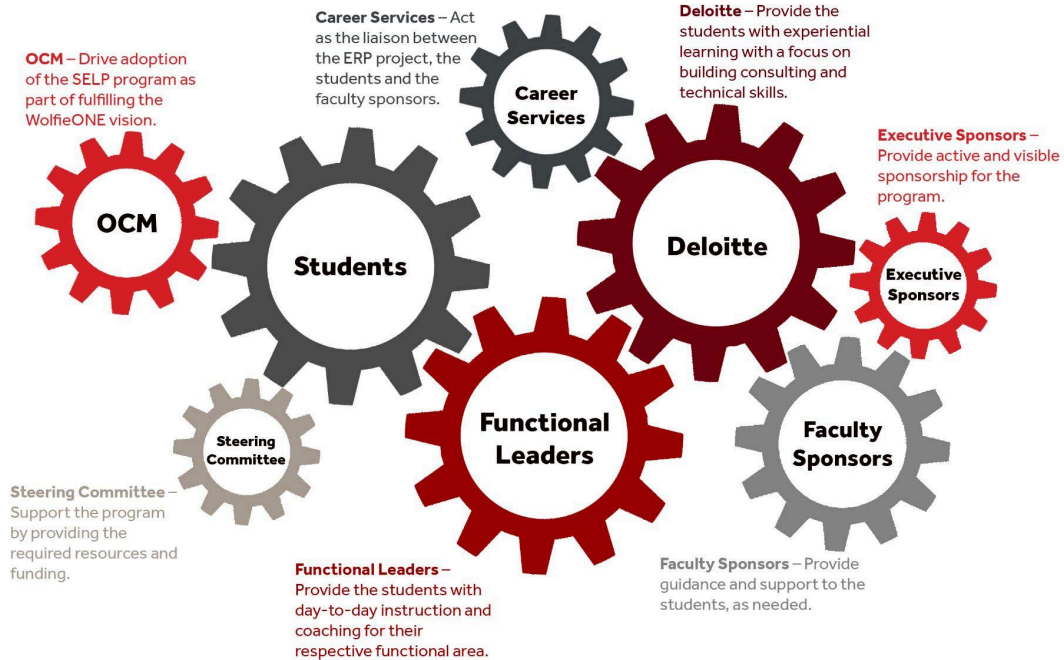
OCM – Drive adoption of the SELP program as part of fulfilling the WolfieONE vision.

Career Services – Act as the liaison between the ERP project, the students and the faculty sponsors.

Deloitte – Provide the students with experiential learning with a focus on building consulting and technical skills.

Executive Sponsors – Provide active and visible sponsorship for the program.

Career Services

OCM

Students

Deloitte

Executive Sponsors

Steering Committee

Functional Leaders

Faculty Sponsors

Steering Committee – Support the program by providing the required resources and funding.

Functional Leaders – Provide the students with day-to-day instruction and coaching for their respective functional area.

Faculty Sponsors – Provide guidance and support to the students, as needed.